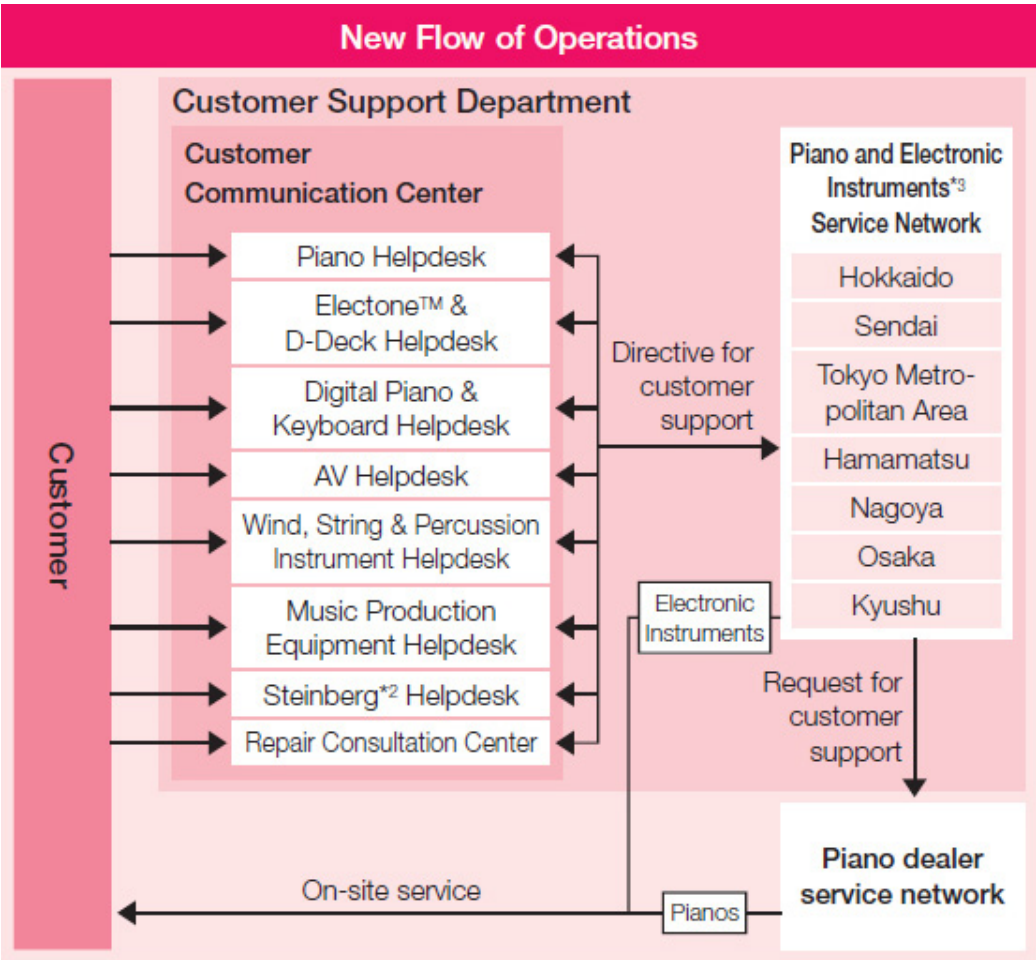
New Flow of Operations

Customer Support Department

Customer Communication Center

Customer

Piano Helpdesk

Electone™ & D-Deck Helpdesk

Digital Piano & Keyboard Helpdesk

AV Helpdesk

Wind, String & Percussion Instrument Helpdesk

Music Production Equipment Helpdesk

Steinberg*2 Helpdesk

Repair Consultation Center

Directive for customer support

Piano and Electronic Instruments*3 Service Network

Hokkaido

Sendai

Tokyo Metropolitan Area

Hamamatsu

Nagoya

Osaka

Kyushu

Electronic Instruments

Request for customer support

Piano dealer service network

On-site service

Pianos